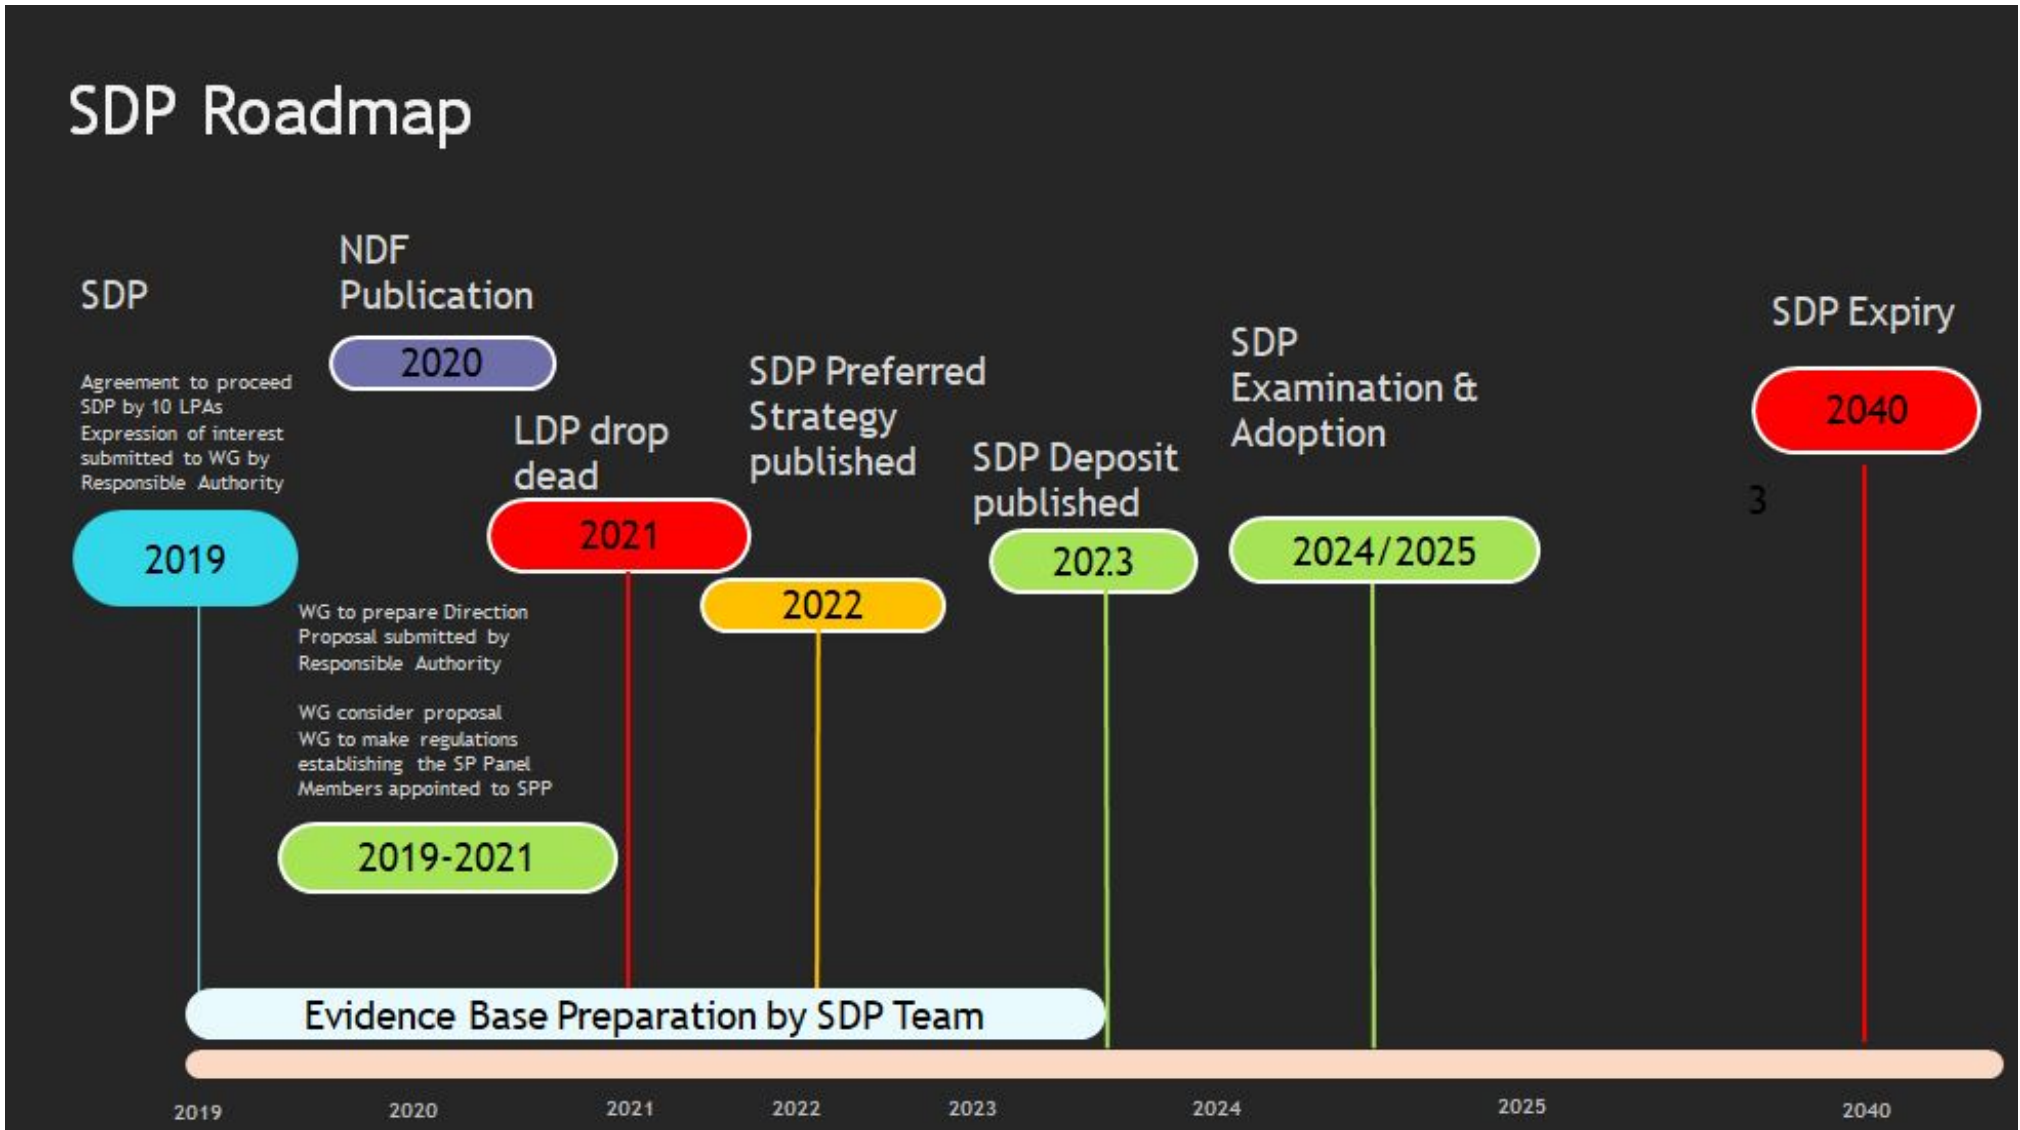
SDP Roadmap

SDP

Agreement to proceed SDP by 10 LPAs
Expression of interest submitted to WG by Responsible Authority

2019

NDF Publication

2020

WG to prepare Direction
Proposal submitted by Responsible Authority

WG consider proposal
WG to make regulations establishing the SP Panel
Members appointed to SPP

2019-2021

LDP drop dead

2021

SDP Preferred Strategy published

2022

SDP Deposit published

2023

SDP Examination & Adoption

2024/2025

3

SDP Expiry

2040

Evidence Base Preparation by SDP Team

2019 2020 2021 2022 2023 2024 2025 2040